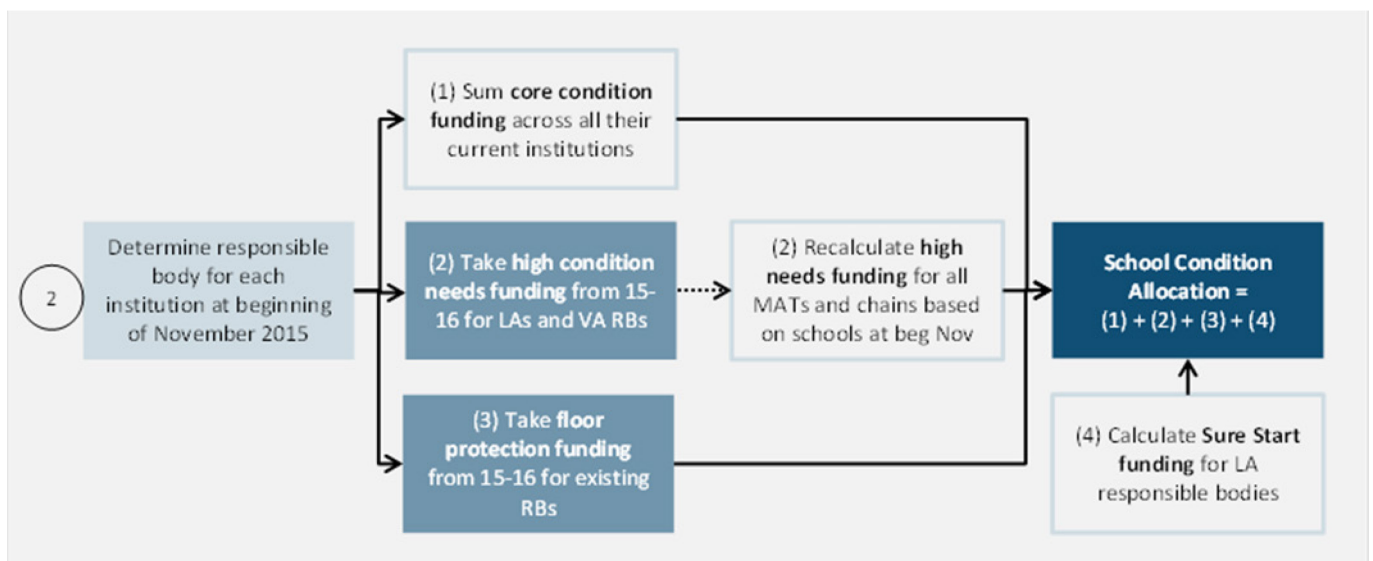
2

Determine responsible body for each institution at beginning of November 2015

(1) Sum core condition funding across all their current institutions

(2) Take high condition needs funding from 15-16 for LAs and VA RBs

(2) Recalculate high needs funding for all MATs and chains based on schools at beg Nov

(3) Take floor protection funding from 15-16 for existing RBs

School Condition Allocation = (1) + (2) + (3) + (4)

(4) Calculate Sure Start funding for LA responsible bodies